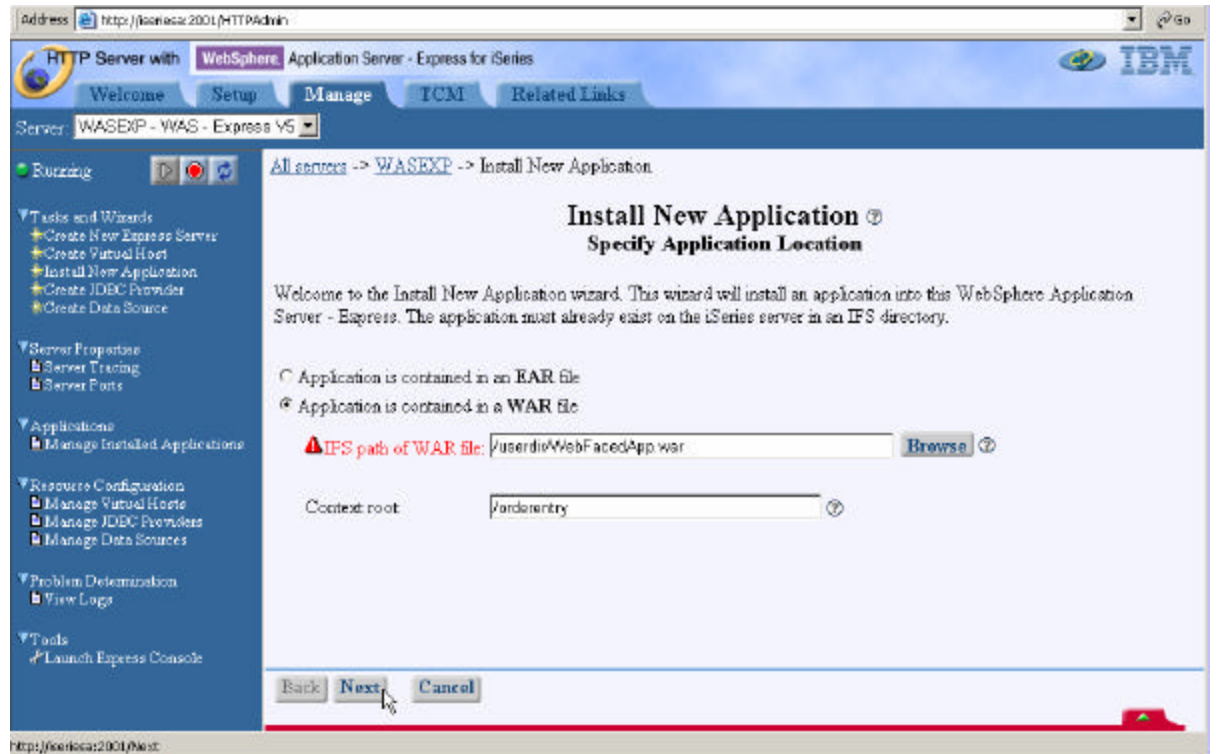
Address http://iseriesa:2001/HTTPAdmin Go

HTTP Server with WebSphere Application Server - Express for iSeries IBM

Welcome Setup Manage TCM Related Links

Server: WASEXP - WAS - Express V5

Running

Tasks and Wizards
Create New Express Server
Create Virtual Host
Install New Application
Create JDBC Provider
Create Data Source

Server Properties
Server Tracing
Server Ports

Applications
Manage Installed Applications

Resource Configuration
Manage Virtual Hosts
Manage JDBC Providers
Manage Data Sources

Problem Determination
View Logs

Tools
Launch Express Console

All servers -> WASEXP -> Install New Application

Install New Application
Specify Application Location

Welcome to the Install New Application wizard. This wizard will install an application into this WebSphere Application Server - Express. The application must already exist on the iSeries server in an IFS directory.

Application is contained in an EAR file

Application is contained in a WAR file

IFS path of WAR file: /userdir/WebFacedApp.war Browse

Context root /orderentry

Back Next Cancel

http://iseriesa:2001/Next